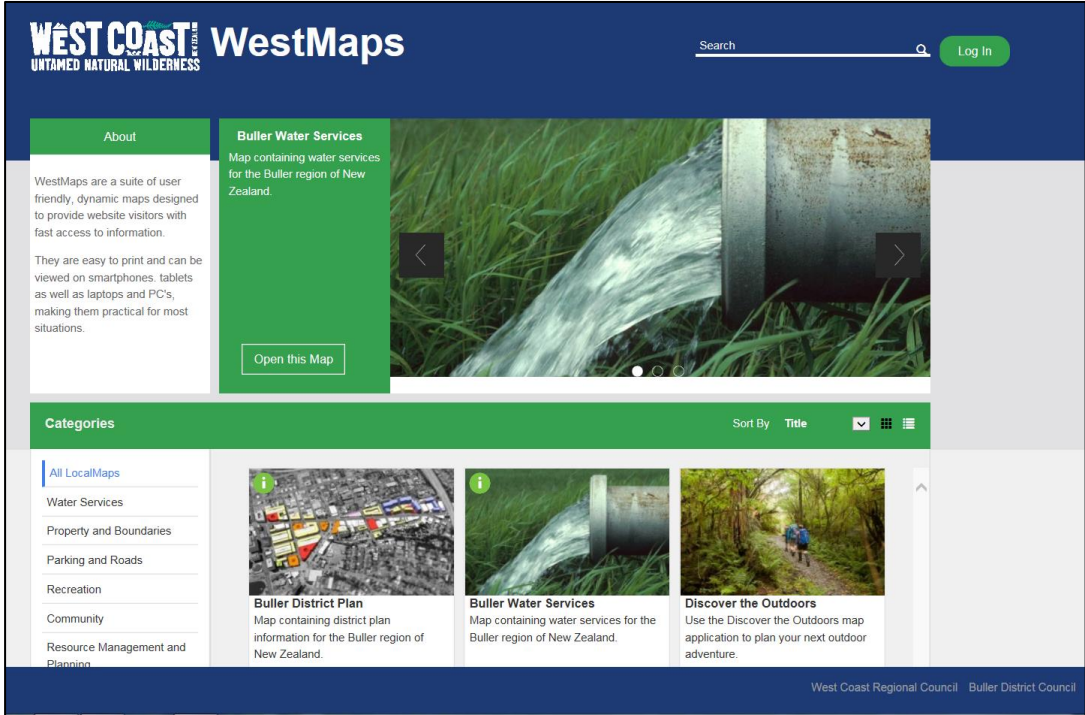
WEST COAST! NEW ZEALAND
UNTAMED NATURAL WILDERNESS
WestMaps

Search
Log In

About

WestMaps are a suite of user friendly, dynamic maps designed to provide website visitors with fast access to information.

They are easy to print and can be viewed on smartphones. tablets as well as laptops and PC's, making them practical for most situations.

Buller Water Services
Map containing water services for the Buller region of New Zealand.

Open this Map

Categories
Sort By Title

All LocalMaps
Water Services
Property and Boundaries
Parking and Roads
Recreation
Community
Resource Management and Planning

Buller District Plan
Map containing district plan information for the Buller region of New Zealand.

Buller Water Services
Map containing water services for the Buller region of New Zealand.

Discover the Outdoors
Use the Discover the Outdoors map application to plan your next outdoor adventure.

West Coast Regional Council Buller District Council